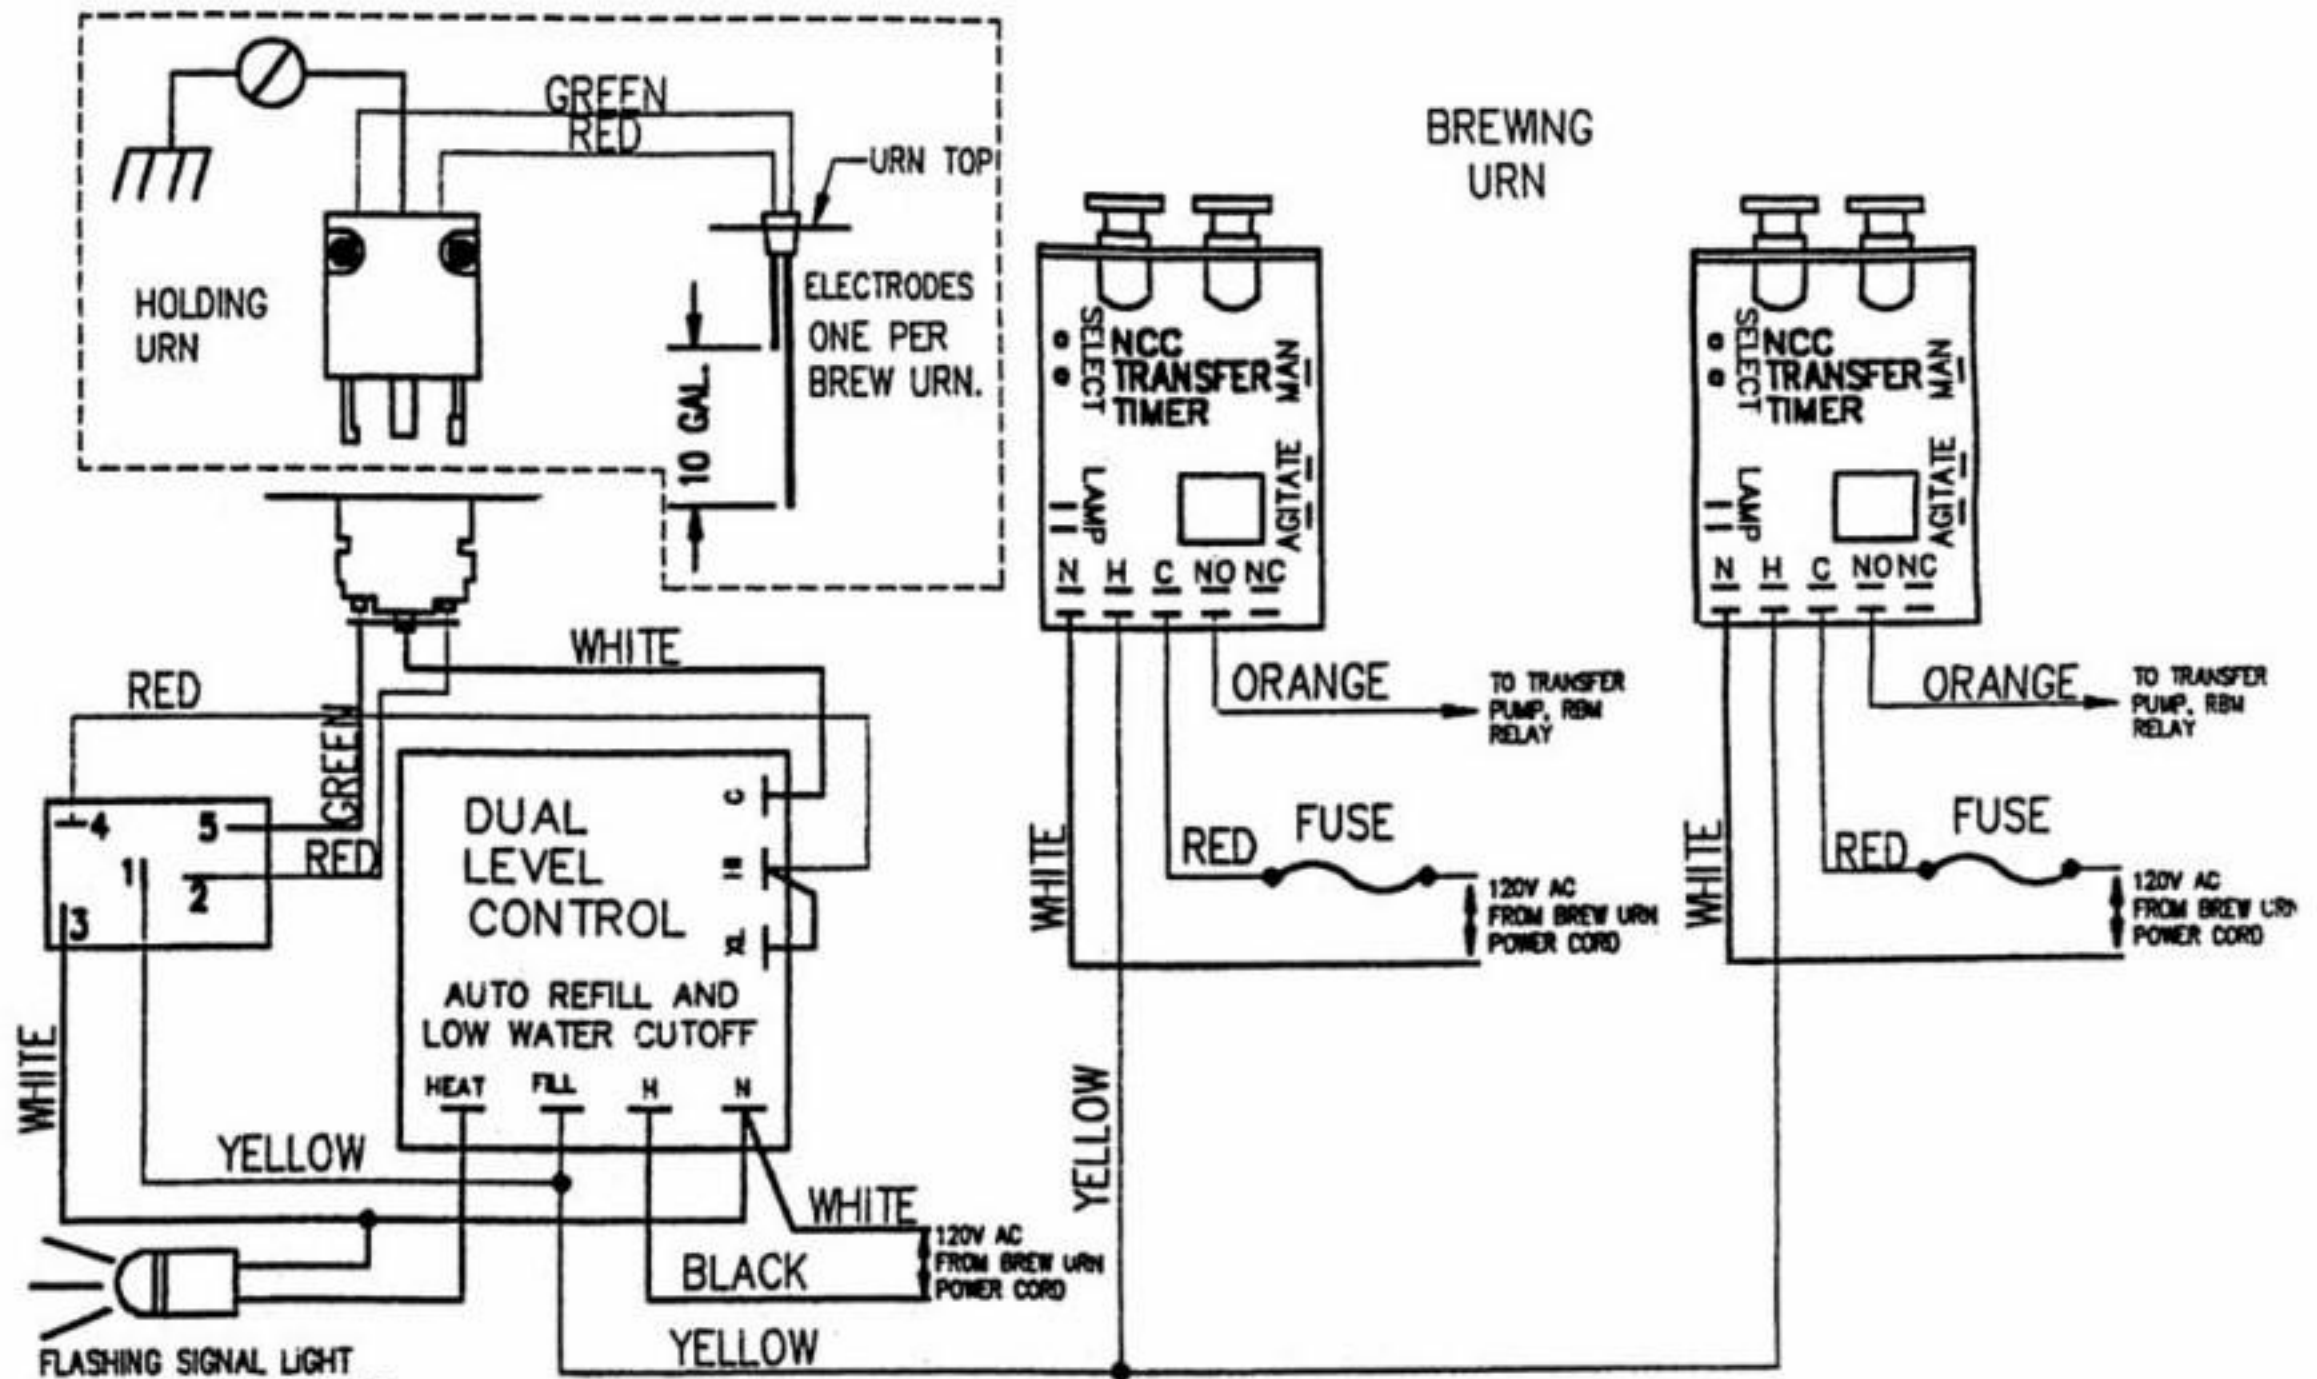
GREEN
RED
URN TOP
HOLDING URN
ELECTRODES ONE PER BREW URN.
10 GAL.
BREWING URN
SELECT
NCC TRANSFER TIMER
MAN
LAMP
AGITATE
N H C NO NC
ORANGE
TO TRANSFER PUMP, RBM RELAY
WHITE
RED
FUSE
120V AC FROM BREW URN POWER CORD
SELECT
NCC TRANSFER TIMER
MAN
LAMP
AGITATE
N H C NO NC
ORANGE
TO TRANSFER PUMP, RBM RELAY
WHITE
RED
FUSE
120V AC FROM BREW URN POWER CORD
WHITE
RED
GREEN
4
5
RED
1
2
3
DUAL LEVEL CONTROL
C
H
L
AUTO REFILL AND LOW WATER CUTOFF
HEAT FILL H N
WHITE
YELLOW
WHITE
120V AC FROM BREW URN POWER CORD
BLACK
YELLOW
YELLOW
FLASHING SIGNAL LIGHT